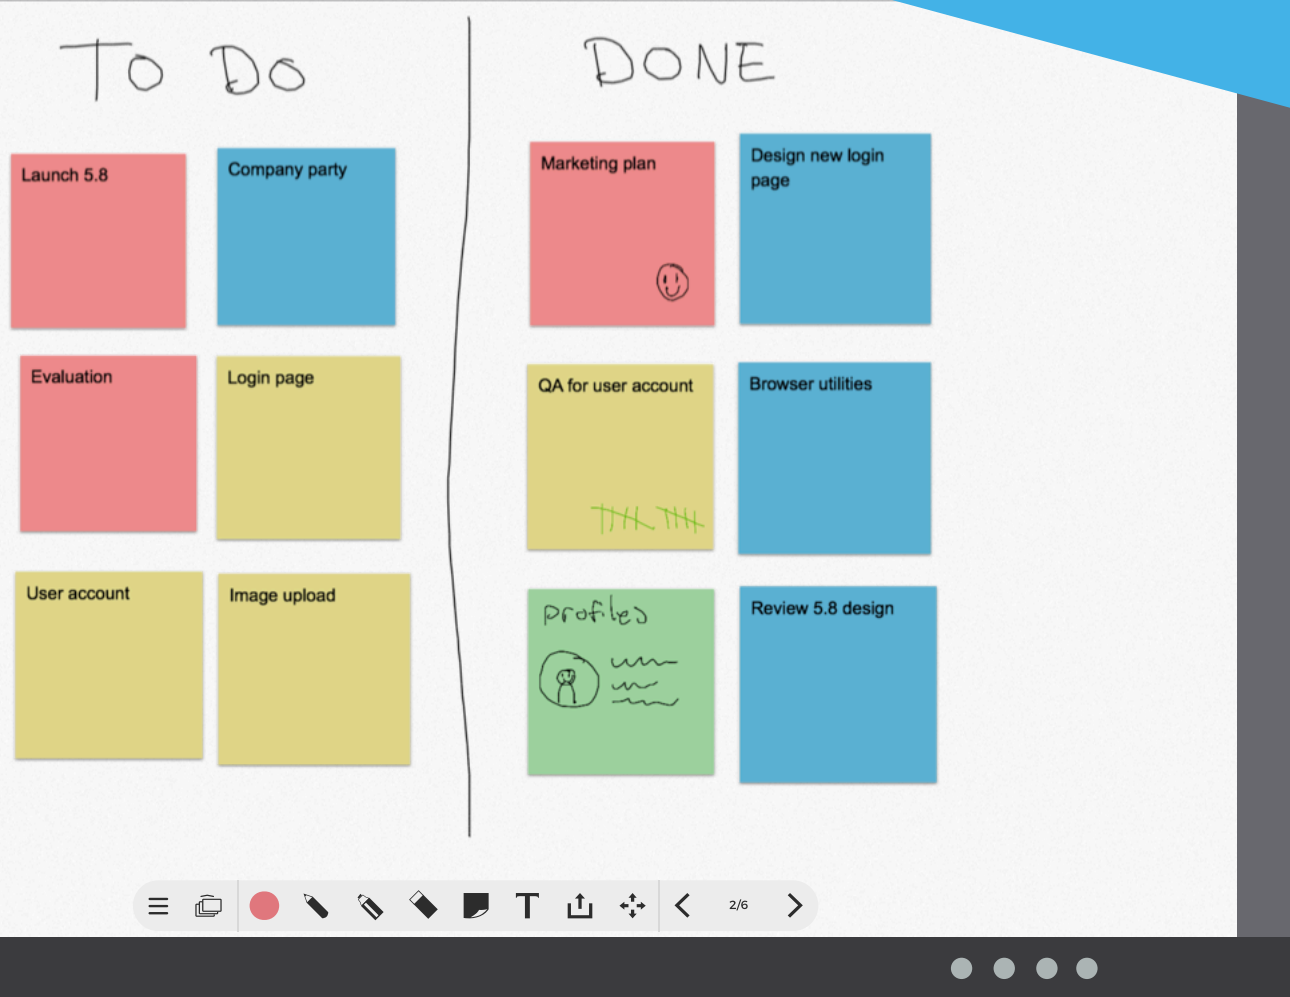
TO DO

Launch 5.8

Company party

Evaluation

Login page

User account

Image upload

DONE

Marketing plan

Design new login page

QA for user account

Browser utilities

profiles

Review 5.8 design

2/6